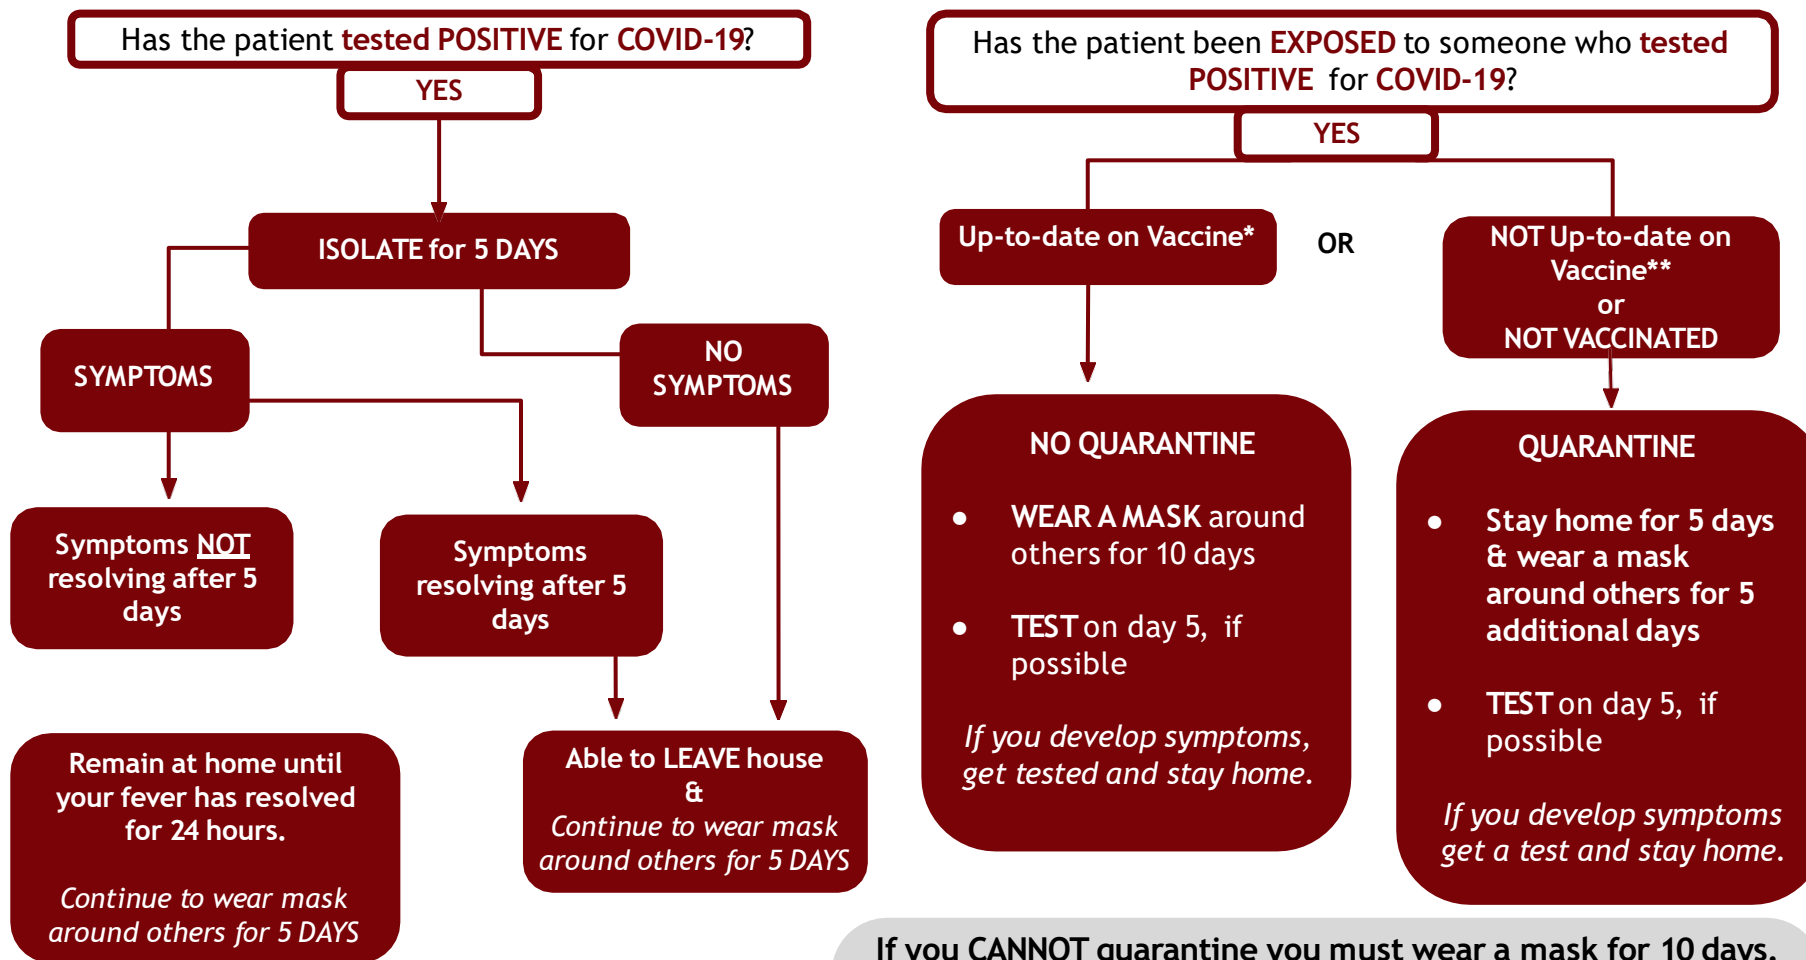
Has the patient tested POSITIVE for COVID-19?

YES

ISOLATE for 5 DAYS

SYMPTOMS

NO SYMPTOMS

Symptoms NOT resolving after 5 days

Symptoms resolving after 5 days

Remain at home until your fever has resolved for 24 hours.

Continue to wear mask around others for 5 DAYS

Able to LEAVE house
&
Continue to wear mask around others for 5 DAYS

Has the patient been EXPOSED to someone who tested POSITIVE for COVID-19?

YES

Up-to-date on Vaccine*

OR

NOT Up-to-date on Vaccine**
or
NOT VACCINATED

NO QUARANTINE

• WEAR A MASK around others for 10 days

• TEST on day 5, if possible

If you develop symptoms, get tested and stay home.

QUARANTINE

• Stay home for 5 days & wear a mask around others for 5 additional days

• TEST on day 5, if possible

If you develop symptoms get a test and stay home.

If you CANNOT quarantine you must wear a mask for 10 days.